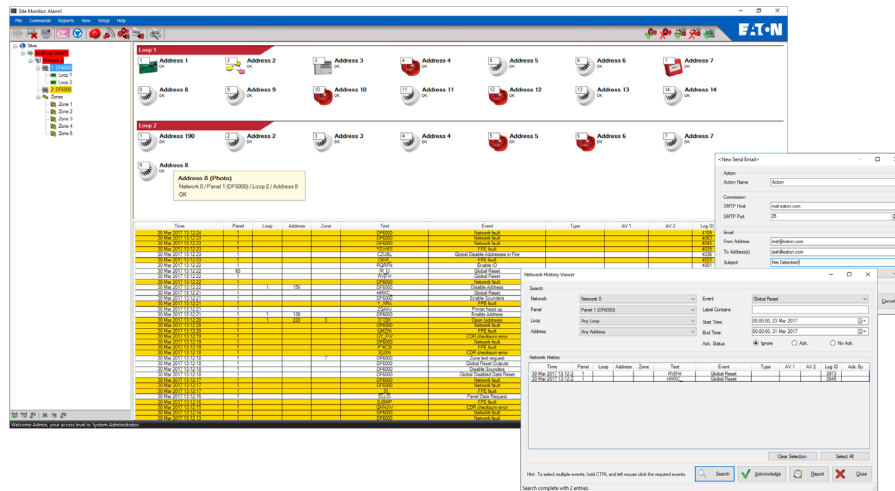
Site Monitor Alarm!

File Commands Reports View Setup Help

EATON

Sites
Network
1: DF6000
Loop 1
Loop 2
2: DF6000
Zones
Zone 1
Zone 2
Zone 3
Zone 4
Zone 5

Loop 1

Address 1 OK
Address 2 OK
Address 3 OK
Address 4 OK
Address 5 OK
Address 6 OK
Address 7 OK
Address 8 OK
Address 9 OK
Address 10 OK
Address 11 OK
Address 12 OK
Address 13 OK
Address 14 OK

Loop 2

Address 190 OK
Address 2 OK
Address 3 OK
Address 4 OK
Address 5 OK
Address 6 OK
Address 7 OK
Address 8 OK

Address 8 (Photo)
Network 0 / Panel 1 (DF6000) / Loop 2 / Address 8
OK

| Time | Panel | Loop | Address | Zone | Text | Event | Type | AV 1 | AV 2 | Log ID |
|---|---|---|---|---|---|---|---|---|---|---|
| 30 Mar 2017 13:12:24 | 1 | | | | DF6000 | Network fault | | | | 4109 |
| 30 Mar 2017 13:12:23 | 1 | | | | DF6000 | Network fault | | | | 4084 |
| 30 Mar 2017 13:12:23 | 1 | | | | DF6000 | Network fault | | | | 4083 |
| 30 Mar 2017 13:12:23 | 1 | | | | YEVKKS | FPE fault | | | | 4228 |
| 30 Mar 2017 13:12:23 | 1 | | | | CZVBL | Global Disable Addresses in Fire | | | | 4052 |
| 30 Mar 2017 13:12:22 | 1 | | | | TBUR | FPE fault | | | | 4022 |
| 30 Mar 2017 13:12:22 | 1 | | | | RQRPR | Enable IO | | | | 4001 |
| 30 Mar 2017 13:12:22 | 93 | | | | JR JJ | Global Reset | | | | |
| 30 Mar 2017 13:12:22 | 1 | | | | RVEYH | Global Reset | | | | |
| 30 Mar 2017 13:12:22 | 1 | | | | DF6000 | Network fault | | | | |
| 30 Mar 2017 13:12:22 | 1 | 1 | 156 | | DF6000 | Disable Address | | | | |
| 30 Mar 2017 13:12:21 | 1 | | | | HRKXC | Global Reset | | | | |
| 30 Mar 2017 13:12:21 | 1 | | | | DF6000 | Enable Sounders | | | | |
| 30 Mar 2017 13:12:21 | 1 | | | | T_XKG | FPE fault | | | | |
| 30 Mar 2017 13:12:21 | 1 | | | | ZQAAU | Printer head up | | | | |
| 30 Mar 2017 13:12:20 | 1 | 1 | 136 | | DF6000 | Enable Address | | | | |
| 30 Mar 2017 13:12:20 | 1 | 1 | 225 | 3 | ZCJBD | Open (address) | | | | |
| 30 Mar 2017 13:12:20 | 1 | | | | DF6000 | Network fault | | | | |
| 30 Mar 2017 13:12:20 | 1 | | | | GBOZK | FPE fault | | | | |
| 30 Mar 2017 13:12:19 | 1 | | | | DF6000 | CDR checksum error | | | | |
| 30 Mar 2017 13:12:19 | 1 | | | | DF6000 | Network fault | | | | |
| 30 Mar 2017 13:12:19 | 1 | | | | F_RLR | FPE fault | | | | |
| 30 Mar 2017 13:12:18 | 1 | | | | SDJSN | CDR checksum error | | | | |
| 30 Mar 2017 13:12:18 | 1 | | | 7 | DF6000 | Zone test request | | | | |
| 30 Mar 2017 13:12:18 | 1 | | | | DF6000 | Global Reset Outputs | | | | |
| 30 Mar 2017 13:12:18 | 1 | | | | DF6000 | Disable Sounders | | | | |
| 30 Mar 2017 13:12:17 | 1 | | | | DF6000 | Global Disabled Data Reset | | | | |
| 30 Mar 2017 13:12:17 | 1 | | | | DF6000 | Network fault | | | | |
| 30 Mar 2017 13:12:17 | 1 | | | | DF6000 | Network fault | | | | |
| 30 Mar 2017 13:12:17 | 1 | | | | XI | FPE fault | | | | |
| 30 Mar 2017 13:12:16 | 1 | | | | DLLIS | Panel Data Request | | | | |
| 30 Mar 2017 13:12:16 | 1 | | | | SJBMP | FPE fault | | | | |
| 30 Mar 2017 13:12:16 | 1 | | | | QHNXV | CDR checksum error | | | | |
| 30 Mar 2017 13:12:15 | 1 | | | | DF6000 | Network fault | | | | |
| 30 Mar 2017 13:12:15 | 1 | | | | DF6000 | Network fault | | | | |

Welcome Admin, your access level is: System Administrator.

<New Send Email>
Action
Action Name: Action
Connection
SMTP Host: mail.eaton.com
SMTP Port: 25
Email
From Address: test@eaton.com
To Address(s): test@eaton.com
Subject: Alert [Selected]
Cancel

Network History Viewer
Search
Network: Network 0
Panel: Panel 1 (DF6000)
Loop: Any Loop
Address: Any Address
Event: Global Reset
Label Contains
Start Time: 00:00:00, 23 Mar 2017
End Time: 00:00:00, 31 Mar 2017
Ack. Status: Ignore Ack. No Ack.
Network History
| Time | Panel | Loop | Address | Zone | Text | Event | Type | AV 1 | AV 2 | Log ID | Ack. By |
|---|---|---|---|---|---|---|---|---|---|---|---|
| 30 Mar 2017 13:12:2 | 1 | | | | RVEYH | Global Reset | | | | 2873 | |
| 30 Mar 2017 13:12:2 | 1 | | | | HRKXC | Global Reset | | | | 2849 | |
Clear Selection Select All
Hint: To select multiple events, hold CTRL and left mouse click the required events.
Search Acknowledge Report Close
Search complete with 2 entries.